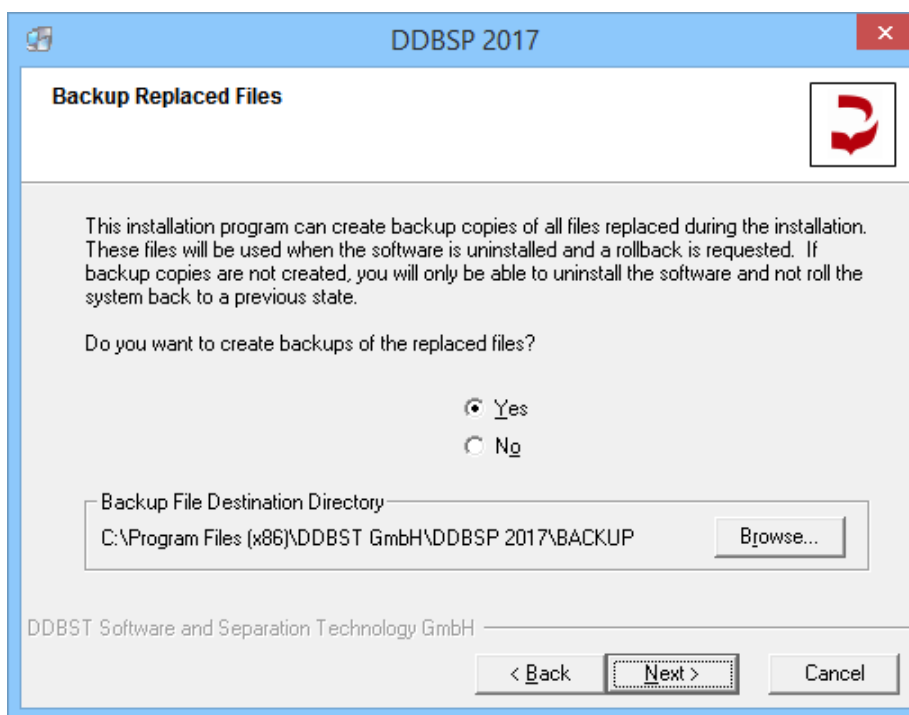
DDBSP 2017

Backup Replaced Files

This installation program can create backup copies of all files replaced during the installation. These files will be used when the software is uninstalled and a rollback is requested. If backup copies are not created, you will only be able to uninstall the software and not roll the system back to a previous state.

Do you want to create backups of the replaced files?

Yes

No

Backup File Destination Directory

C:\Program Files (x86)\DDBST GmbH\DDBSP 2017\BACKUP

Browse...

DDBST Software and Separation Technology GmbH

< Back

Next >

Cancel